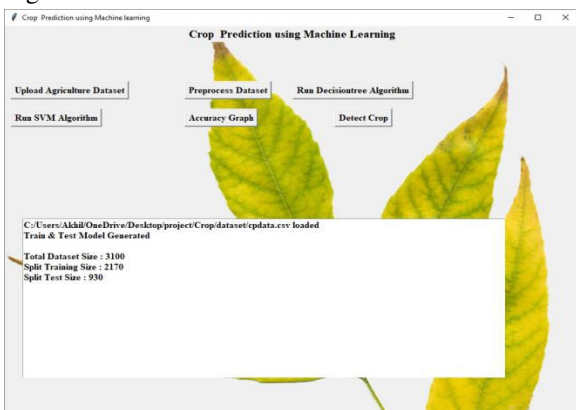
Crop Prediction using Machine learning

Crop Prediction using Machine Learning

Upload Agriculture Dataset

Preprocess Dataset

Run Decisiontree Algorithm

Run SVM Algorithm

Accuracy Graph

Detect Crop

C:/Users/Akhil/OneDrive/Desktop/project/Crop/dataset/cpdata.csv loaded
Train & Test Model Generated

Total Dataset Size : 3100
Split Training Size : 2170
Split Test Size : 930